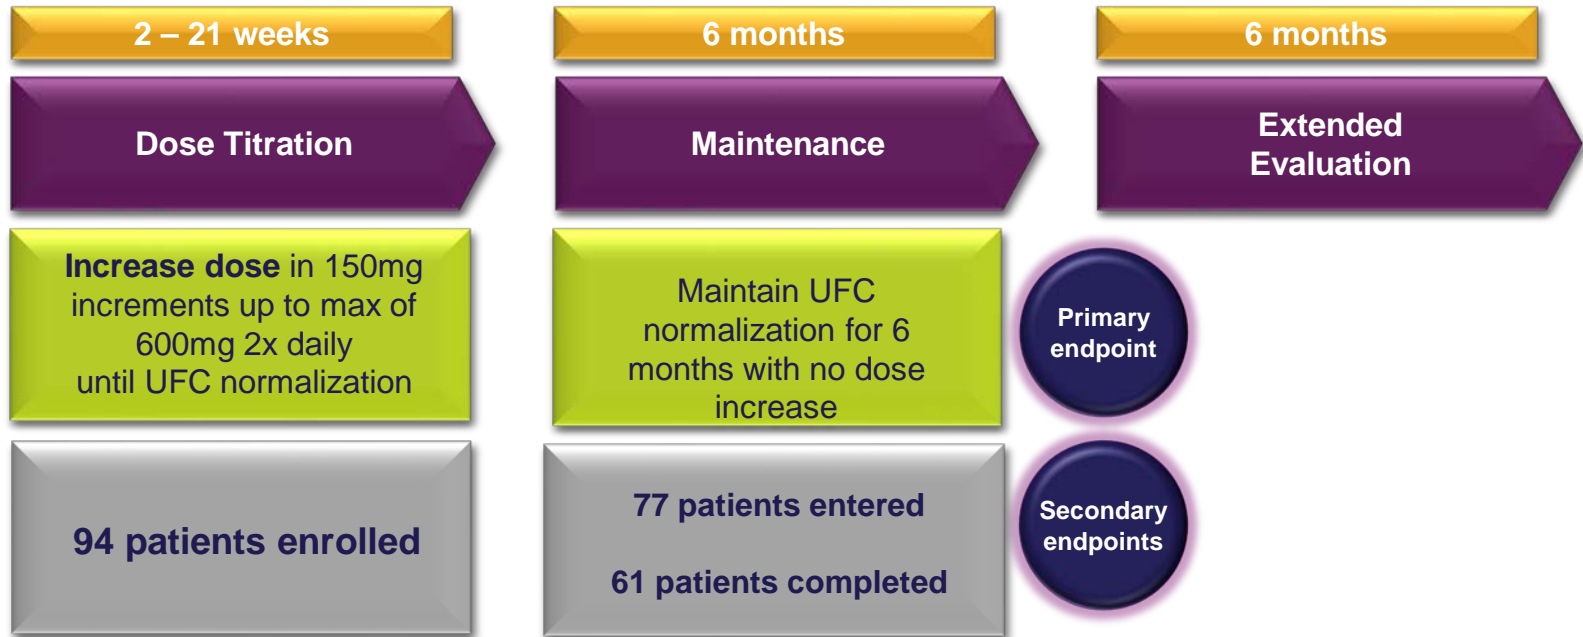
2 – 21 weeks

6 months

6 months

Dose Titration

Maintenance

Extended Evaluation

**Increase dose** in 150mg increments up to max of 600mg 2x daily until UFC normalization

Maintain UFC normalization for 6 months with no dose increase

Primary endpoint

94 patients enrolled

77 patients entered

61 patients completed

Secondary endpoints